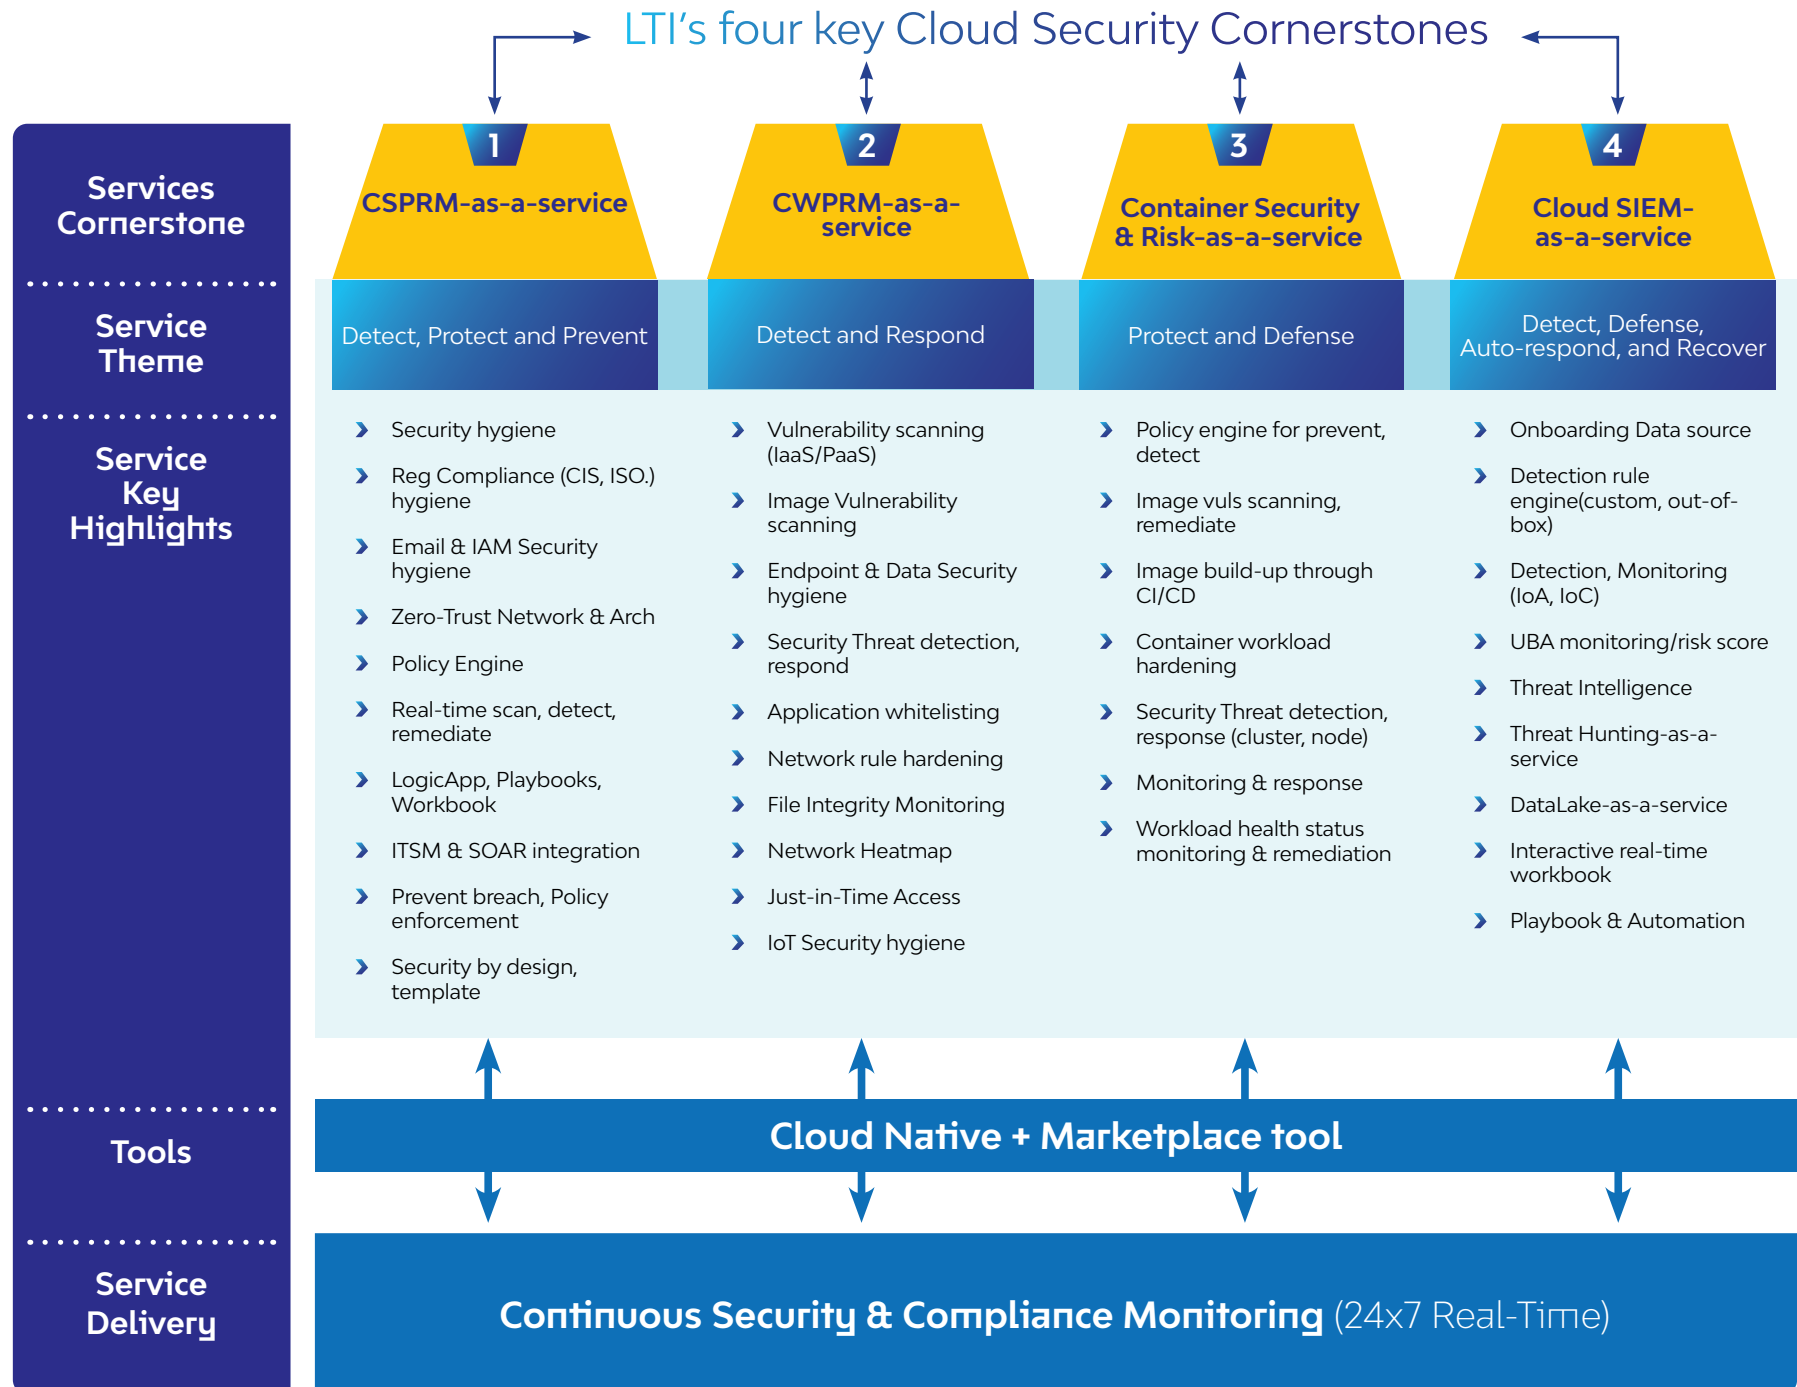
LTI's four key Cloud Security Cornerstones

Services Cornerstone

1 CSPRM-as-a-service

2 CWPRM-as-a-service

3 Container Security & Risk-as-a-service

4 Cloud SIEM-as-a-service

Service Theme

Detect, Protect and Prevent

Detect and Respond

Protect and Defense

Detect, Defense, Auto-respond, and Recover

Service Key Highlights

Security hygiene
Reg Compliance (CIS, ISO.) hygiene
Email & IAM Security hygiene
Zero-Trust Network & Arch
Policy Engine
Real-time scan, detect, remediate
LogicApp, Playbooks, Workbook
ITSM & SOAR integration
Prevent breach, Policy enforcement
Security by design, template

Vulnerability scanning (IaaS/PaaS)
Image Vulnerability scanning
Endpoint & Data Security hygiene
Security Threat detection, respond
Application whitelisting
Network rule hardening
File Integrity Monitoring
Network Heatmap
Just-in-Time Access
IoT Security hygiene

Policy engine for prevent, detect
Image vuls scanning, remediate
Image build-up through CI/CD
Container workload hardening
Security Threat detection, response (cluster, node)
Monitoring & response
Workload health status monitoring & remediation

Onboarding Data source
Detection rule engine(custom, out-of-box)
Detection, Monitoring (IoA, IoC)
UBA monitoring/risk score
Threat Intelligence
Threat Hunting-as-a-service
DataLake-as-a-service
Interactive real-time workbook
Playbook & Automation

Tools

Cloud Native + Marketplace tool

Service Delivery

Continuous Security & Compliance Monitoring (24x7 Real-Time)